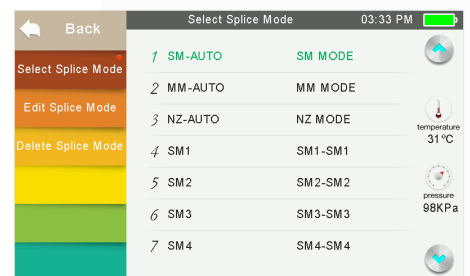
Back

Select Splice Mode

Edit Splice Mode

Delete Splice Mode

Select Splice Mode 03:33 PM

| | | |
|---|---|---|
| 1 | SM-AUTO | SM MODE |
| 2 | MM-AUTO | MM MODE |
| 3 | NZ-AUTO | NZ MODE |
| 4 | SM1 | SM1-SM1 |
| 5 | SM2 | SM2-SM2 |
| 6 | SM3 | SM3-SM3 |
| 7 | SM4 | SM4-SM4 |

temperature
31℃

pressure
98KPa